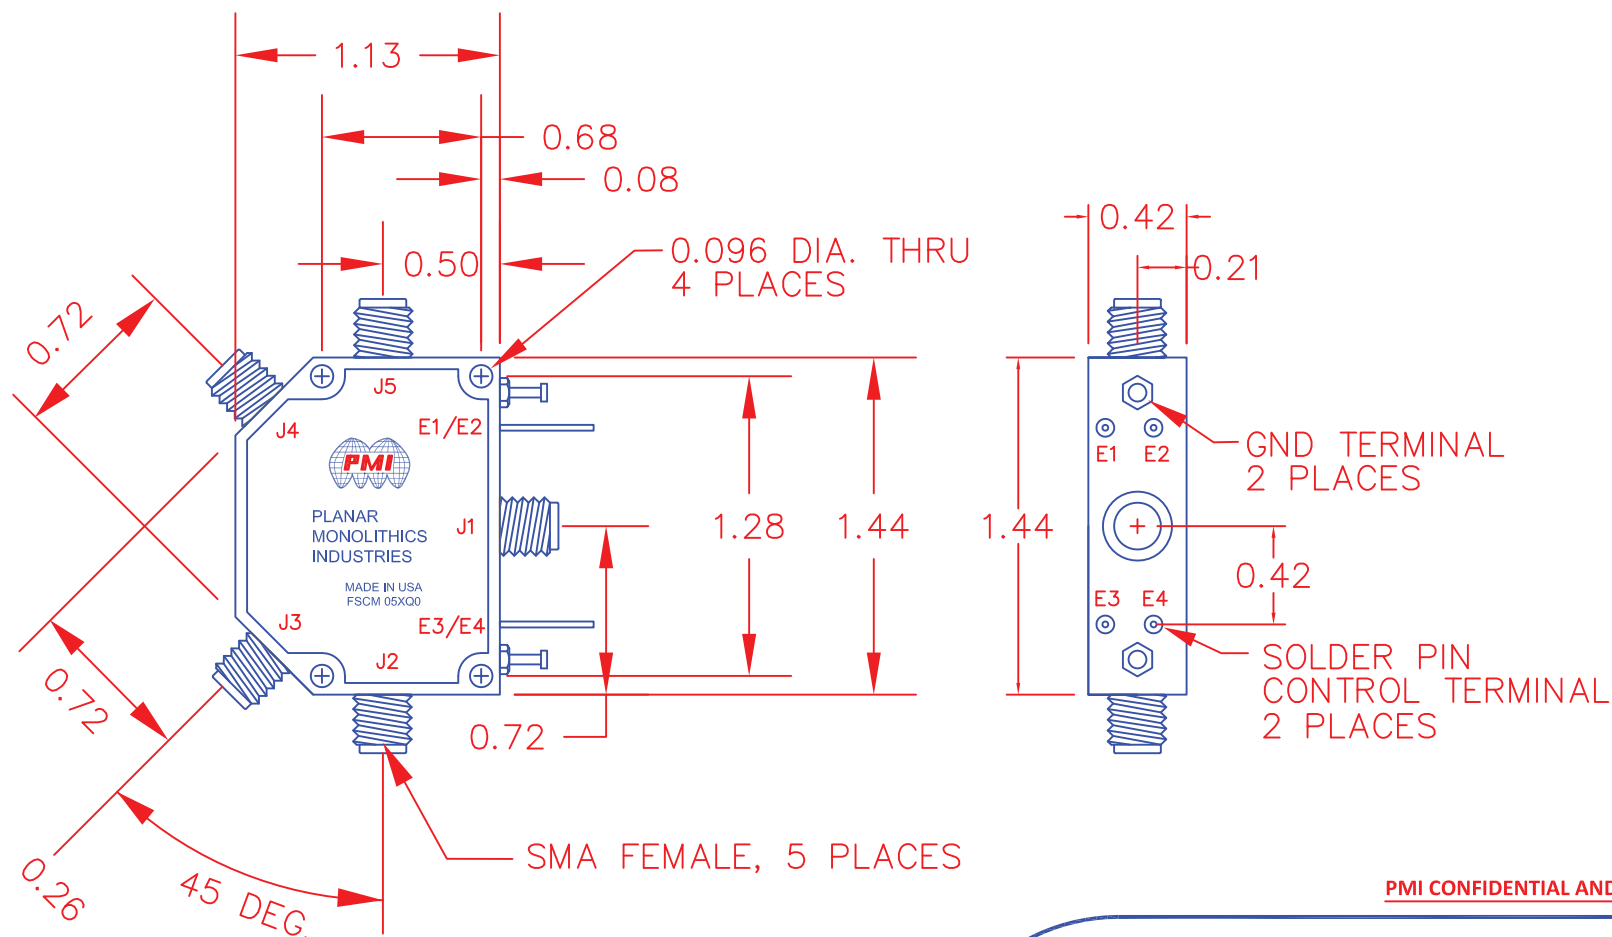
1.13

0.68

0.08

0.50

0.096 DIA. THRU
4 PLACES

0.72

J5

J4

E1/E2

PMI

PLANAR
MONOLITHICS
INDUSTRIES

J1

MADE IN USA
FSCM 05XQ0

J3

E3/E4

J2

1.28

1.44

0.72

0.72

0.26

45 DEG

SMA FEMALE, 5 PLACES

0.42

0.21

1.44

E1 E2

GND TERMINAL
2 PLACES

0.42

E3 E4

SOLDER PIN
CONTROL TERMINAL
2 PLACES

PMI CONFIDENTIAL AND